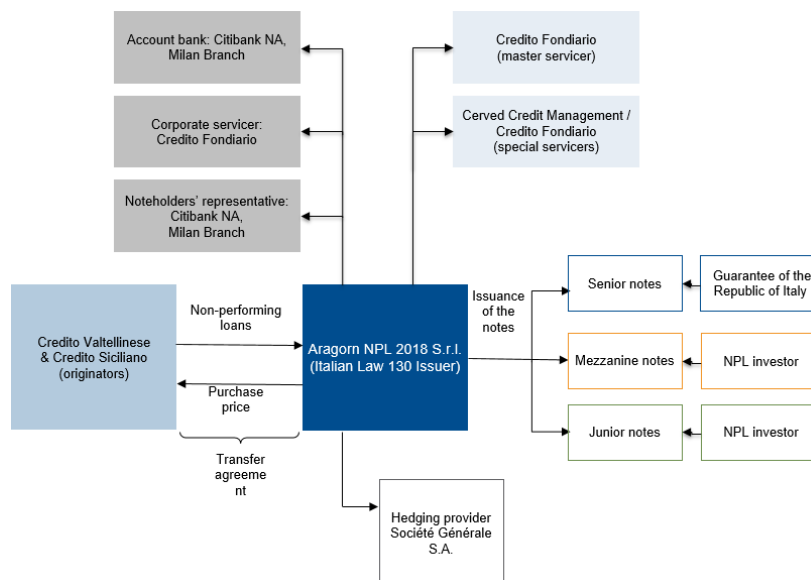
Account bank: Citibank NA, Milan Branch

Corporate servicer: Credito Fondiario

Noteholders' representative: Citibank NA, Milan Branch

Credito Fondiario (master servicer)

Cerved Credit Management / Credito Fondiario (special servicers)

Credito Valtellinese & Credito Siciliano (originators)

Non-performing loans

Purchase price

Transfer agreeme nt

Aragorn NPL 2018 S.r.l. (Italian Law 130 Issuer)

Issuance of the notes

Senior notes

Guarantee of the Republic of Italy

Mezzanine notes

NPL investor

Junior notes

NPL investor

Hedging provider Société Générale S.A.